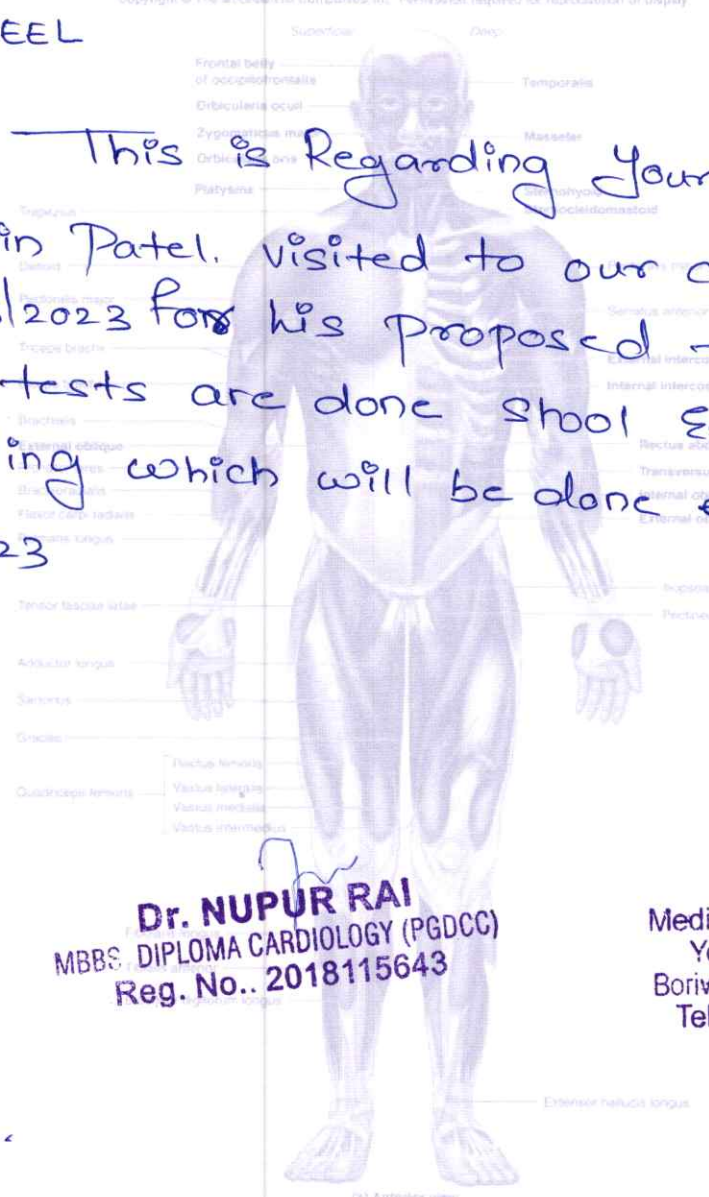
Copyright © The McGraw-Hill Companies, Inc. Permission required for reproduction or display.

EEL

Superficial Deep

This is Regarding Your
in Patel. visited to our c
/2023 for his proposed
tests are done Stool
ing which will be done
23

Frontal belly of occipitofrontalis
Orbicularis oculi
Zygomaticus major
Orbicularis oris
Platysma
Trapezius
Deltoid
Pectoralis major
Triceps brachii
Brachialis
External oblique
Brachioradialis
Flexor carpi radialis
Palmaris longus
Tensor fasciae latae
Adductor longus
Sartorius
Gracilis
Rectus femoris
Vastus lateralis
Vastus medialis
Vastus intermedius
Quadriceps femoris
Fibularis longus
Extensor digitorum longus
Temporalis
Masseter
Sternohyoid
Sternocleidomastoid
Serratus anterior
External intercostals
Internal intercostals
Rectus abdominis
Transversus
Internal oblique
External oblique
Iliopsoas
Pectineus
Extensor hallucis longus
(a) Anterior view

Dr. NUPUR RAI
MBBS DIPLOMA CARDIOLOGY (PGDCC)
Reg. No.. 2018115643

Medi
Y
Boriv
Tel